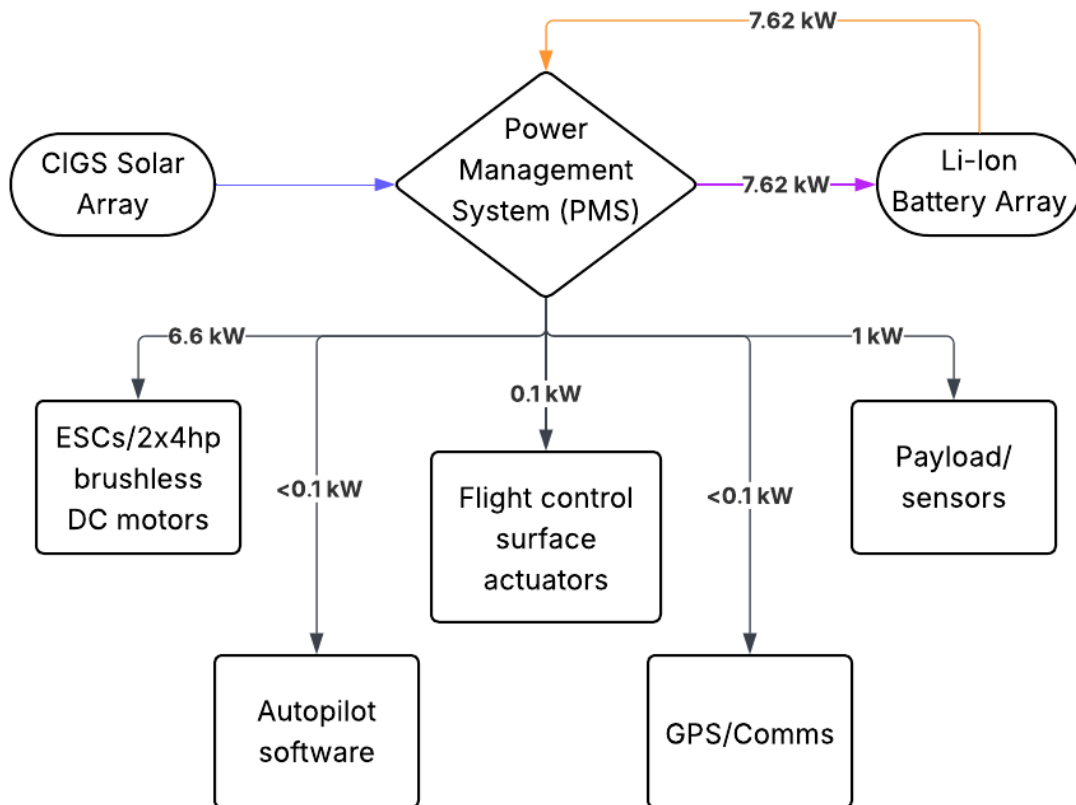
7.62 kW

CIGS Solar Array

Power Management System (PMS)

7.62 kW

Li-Ion Battery Array

6.6 kW

1 kW

0.1 kW

ESCs/2x4hp brushless DC motors

<0.1 kW

Flight control surface actuators

<0.1 kW

Payload/ sensors

Autopilot software

GPS/Comms